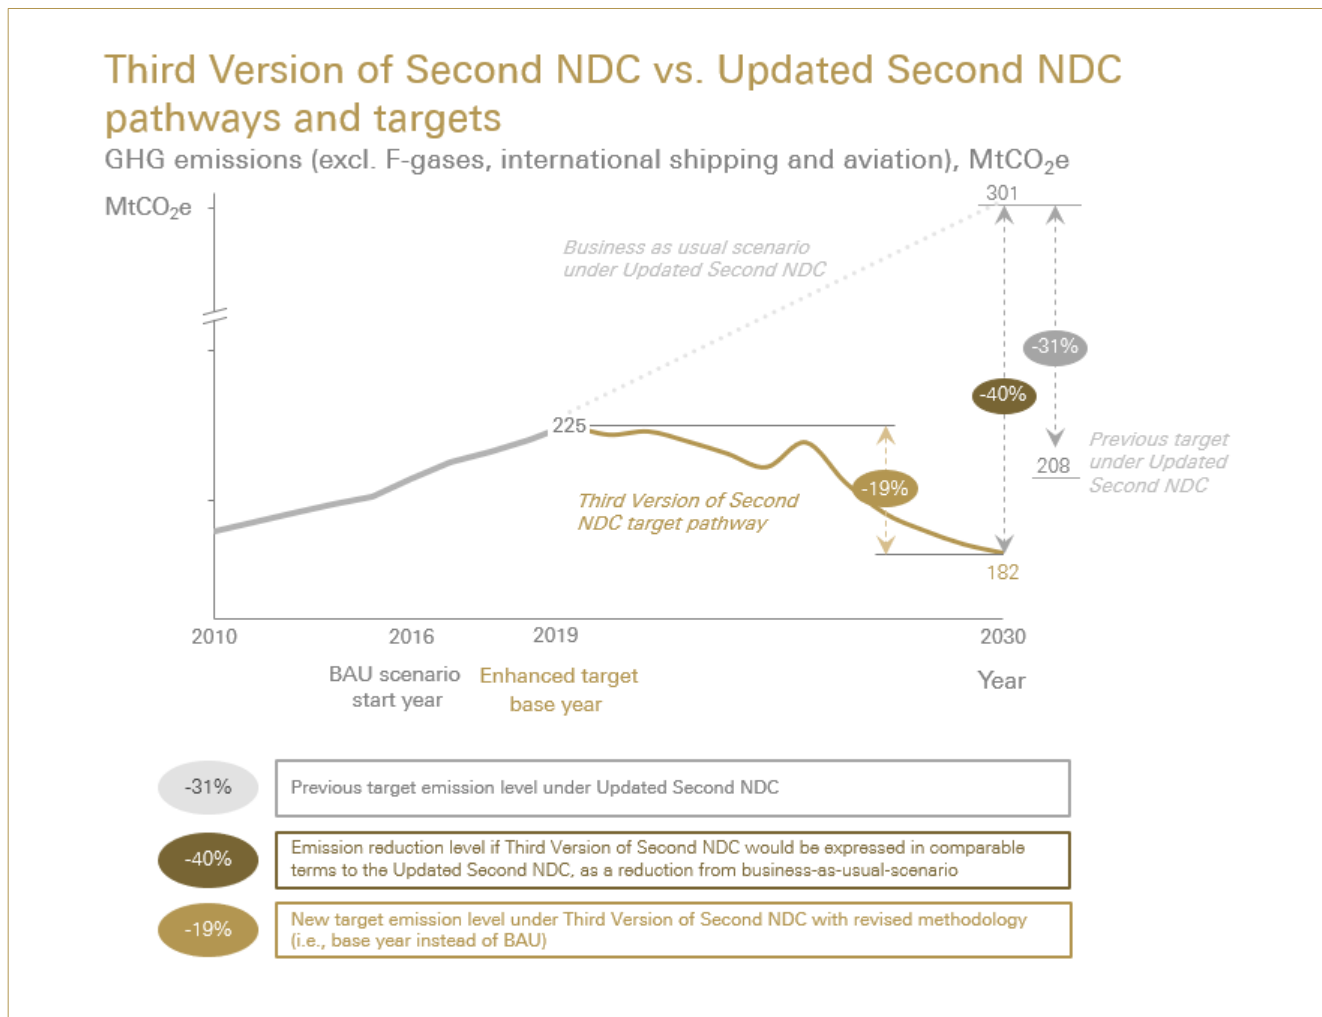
Third Version of Second NDC vs. Updated Second NDC pathways and targets

GHG emissions (excl. F-gases, international shipping and aviation), $MtCO_2e$

$MtCO_2e$

301

Business as usual scenario under Updated Second NDC

-31%

-40%

225

Previous target under Updated Second NDC

208

-19%

Third Version of Second NDC target pathway

182

2010

2016

2019

2030

BAU scenario start year

Enhanced target base year

Year

-31%

Previous target emission level under Updated Second NDC

-40%

Emission reduction level if Third Version of Second NDC would be expressed in comparable terms to the Updated Second NDC, as a reduction from business-as-usual-scenario

-19%

New target emission level under Third Version of Second NDC with revised methodology (i.e., base year instead of BAU)